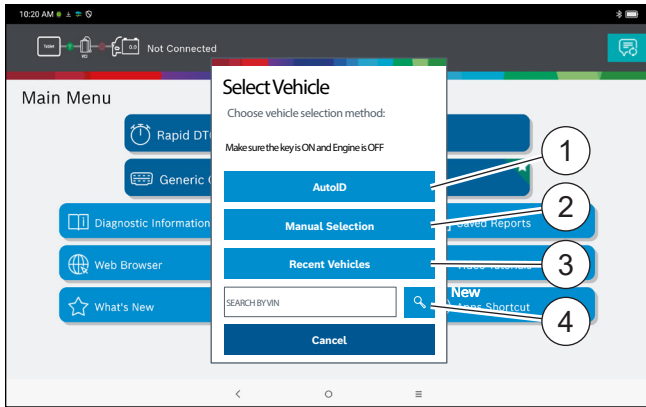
10:20 AM

Tablet VCI 0.0 Not Connected

Main Menu

Rapid DT

Generic

Diagnostic Information

Web Browser

What's New

Saved Reports

Video Tutorials

New

Apps Shortcut

Select Vehicle

Choose vehicle selection method:

Make sure the key is ON and Engine is OFF

AutoID

Manual Selection

Recent Vehicles

SEARCH BY VIN

Cancel

1

2

3

4